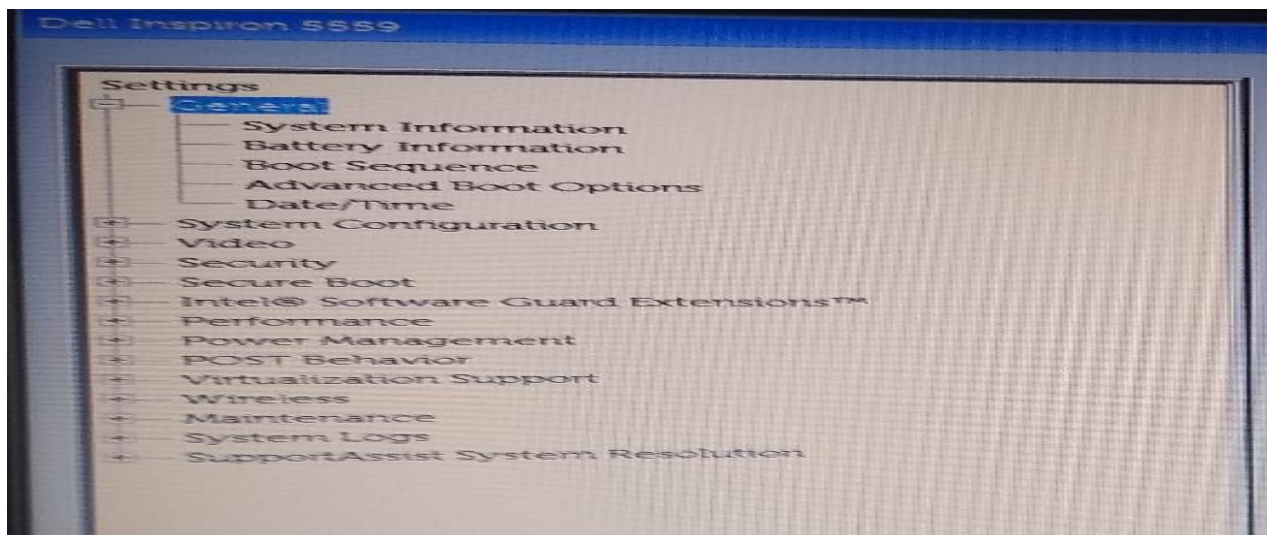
Dell Inspiron 5559

Settings
General
System Information
Battery Information
Boot Sequence
Advanced Boot Options
Date/Time
System Configuration
Video
Security
Secure Boot
Intel® Software Guard Extensions™
Performance
Power Management
POST Behavior
Virtualization Support
Wireless
Maintenance
System Logs
SupportAssist System Resolution